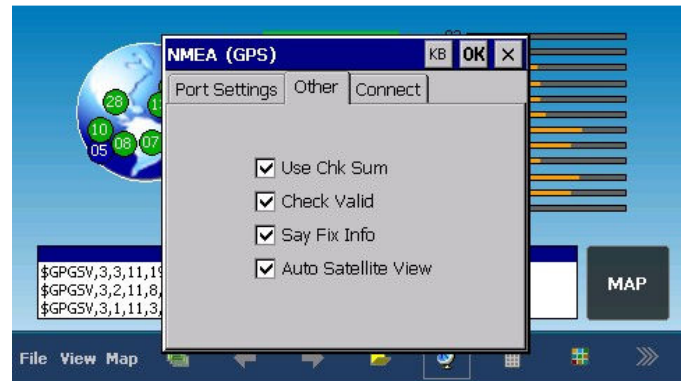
NMEA (GPS)
KB OK ×
Port Settings | Other | Connect

☑ Use Chk Sum
☑ Check Valid
☑ Say Fix Info
☑ Auto Satellite View

28
1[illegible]
10
05 08 07

$GPGSV,3,3,11,1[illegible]
$GPGSV,3,2,11,8,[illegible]
$GPGSV,3,1,11,3,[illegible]

MAP

File View Map